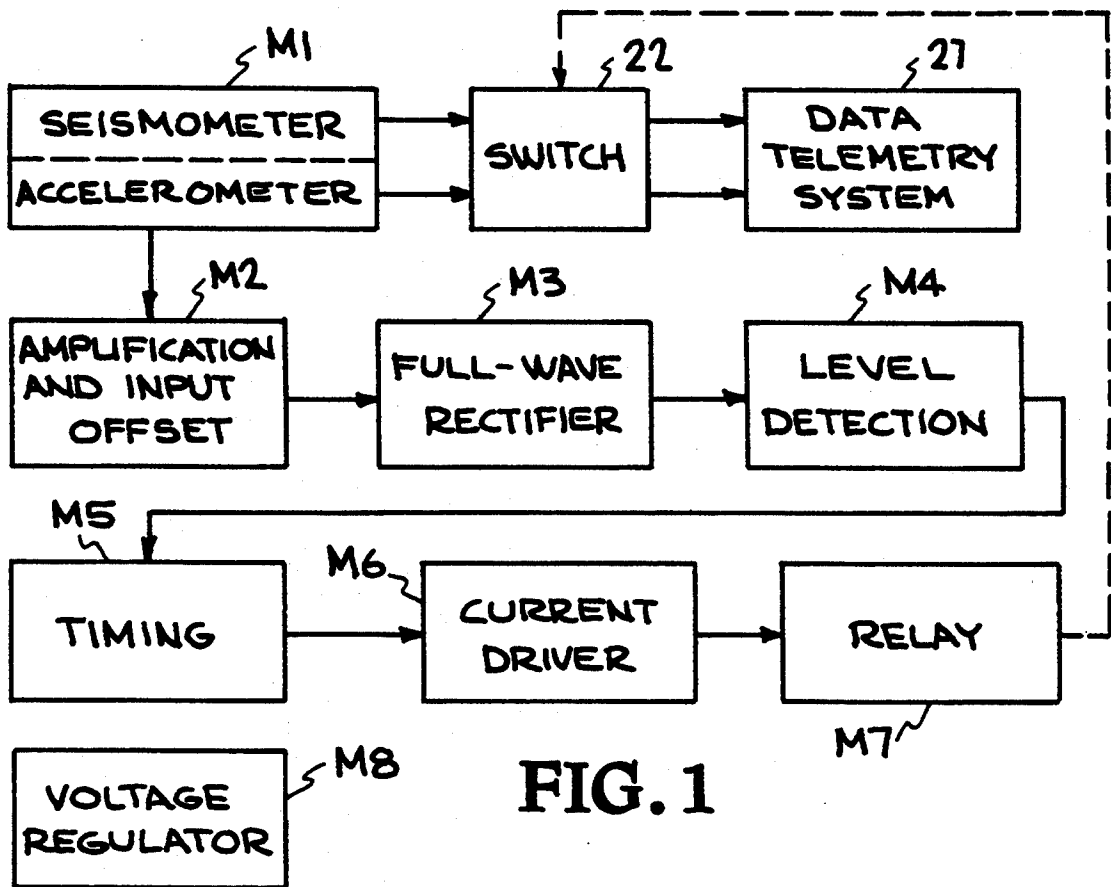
M1
SEISMOMETER
ACCELEROMETER
22
SWITCH
21
DATA TELEMETRY SYSTEM
M2
AMPLIFICATION AND INPUT OFFSET
M3
FULL-WAVE RECTIFIER
M4
LEVEL DETECTION
M5
TIMING
M6
CURRENT DRIVER
RELAY
M7
M8
VOLTAGE REGULATOR
FIG. 1